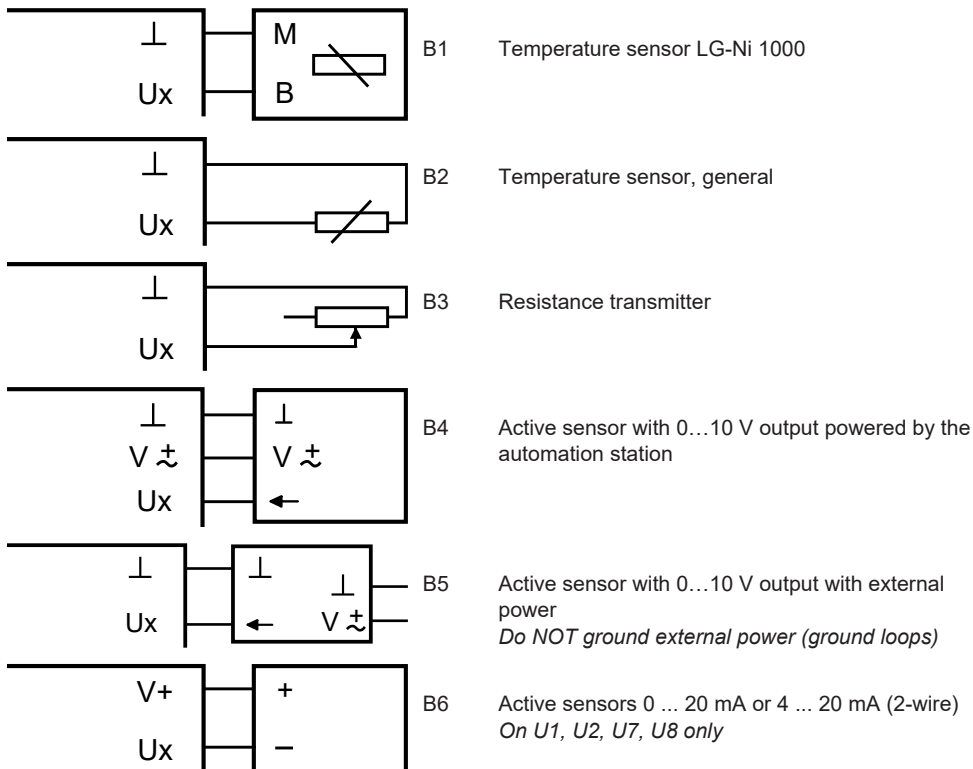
⊥
Ux
M
B
B1 Temperature sensor LG-Ni 1000

⊥
Ux
B2 Temperature sensor, general

⊥
Ux
B3 Resistance transmitter

⊥
V $\pm$
Ux
⊥
V $\pm$
B4 Active sensor with 0…10 V output powered by the automation station

⊥
Ux
⊥
⊥
V $\pm$
B5 Active sensor with 0…10 V output with external power
*Do NOT ground external power (ground loops)*

V+
Ux
+
−
B6 Active sensors 0 ... 20 mA or 4 ... 20 mA (2-wire)
*On U1, U2, U7, U8 only*